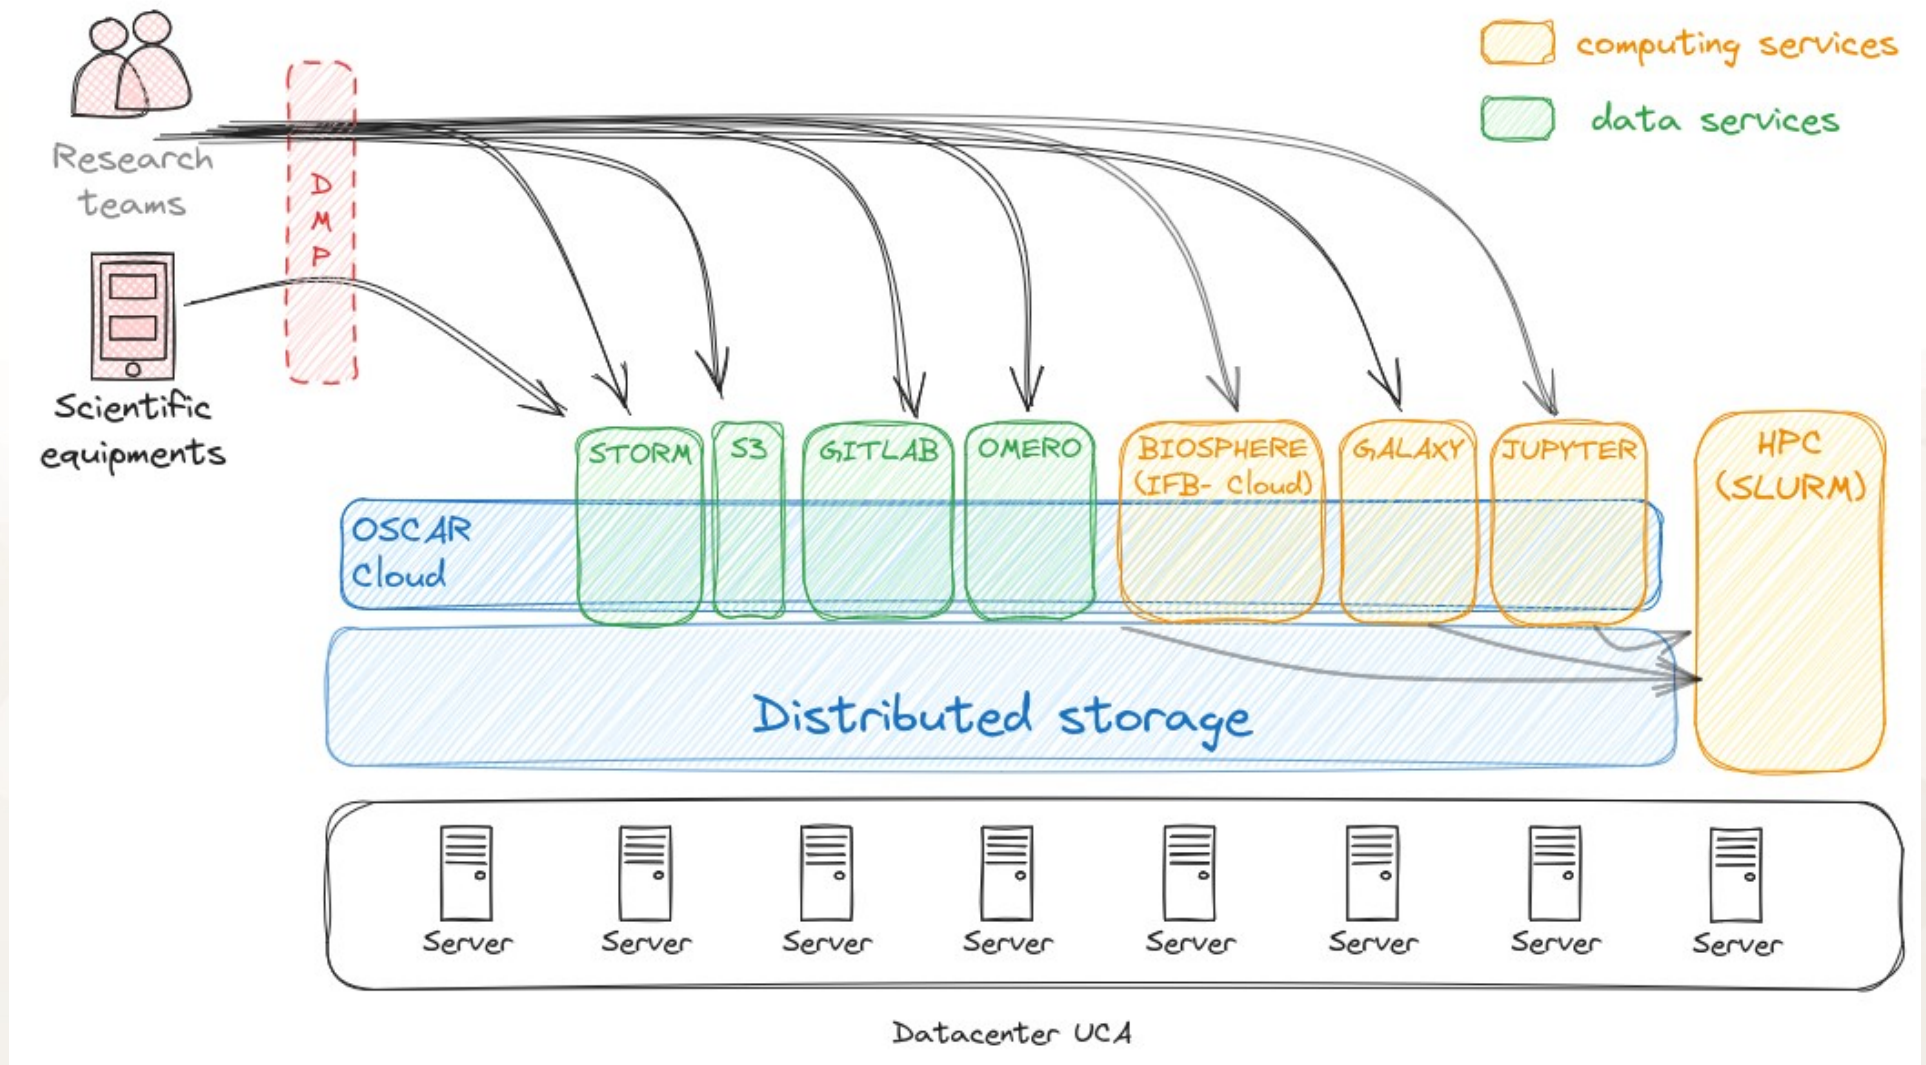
computing services

data services

Research teams

D M P

Scientific equipments

STORM

S3

GITLAB

OMERO

BIOSPHERE (IFB- Cloud)

GALAXY

JUPYTER

HPC (SLURM)

OSCAR Cloud

Distributed storage

Server Server Server Server Server Server Server Server

Datacenter UCA